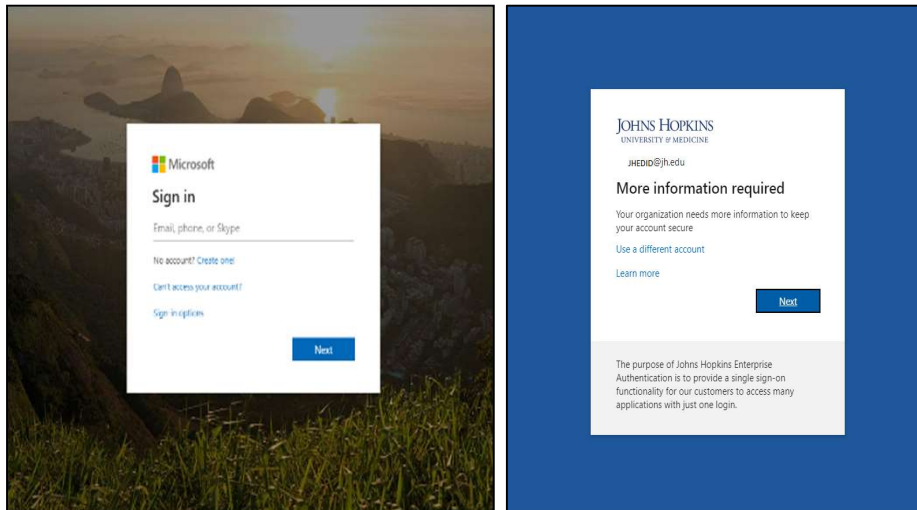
Microsoft

Sign in

Email, phone, or Skype

No account? Create one!

Can't access your account?

Sign-in options

Next

JOHNS HOPKINS
UNIVERSITY & MEDICINE

JHEDID@jh.edu

More information required

Your organization needs more information to keep your account secure

Use a different account

Learn more

Next

The purpose of Johns Hopkins Enterprise Authentication is to provide a single sign-on functionality for our customers to access many applications with just one login.